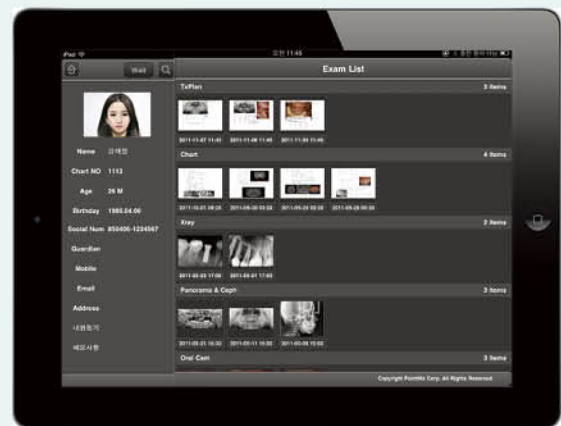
iPad
오전 11:45
Wait
Exam List
TxPlan
3 items
2011-11-07 11:41
2011-11-08 11:46
2011-11-30 13:46
Chart
4 items
2011-10-01 08:20
2011-09-30 03:33
2011-09-24 05:30
2011-09-28 00:30
Xray
2 items
2011-09-03 17:09
2011-09-01 17:03
Panorama & Ceph
3 items
2011-09-21 16:30
2011-09-11 16:30
2011-09-09 15:03
Oral Cam
3 items
Name 김예진
Chart NO 1113
Age 26 M
Birthday 1985.04.06
Social Num 850406-1234567
Guardian
Mobile
Email
Address
내원동기
메모사항
Copyright PointNix Corp. All Rights Reserved